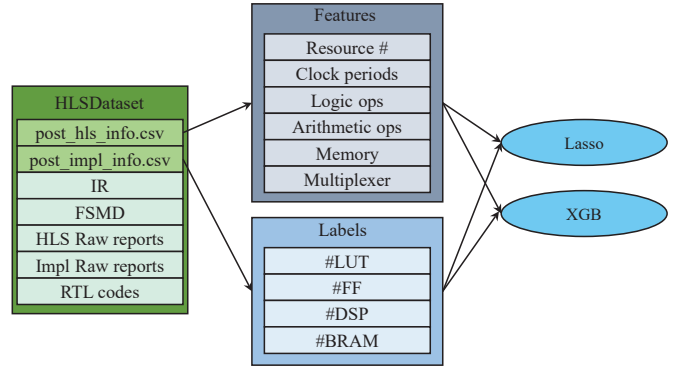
HLSDataset
post_hls_info.csv
post_impl_info.csv
IR
FSMD
HLS Raw reports
Impl Raw reports
RTL codes

Features
Resource #
Clock periods
Logic ops
Arithmetic ops
Memory
Multiplexer

Labels
#LUT
#FF
#DSP
#BRAM

Lasso
XGB